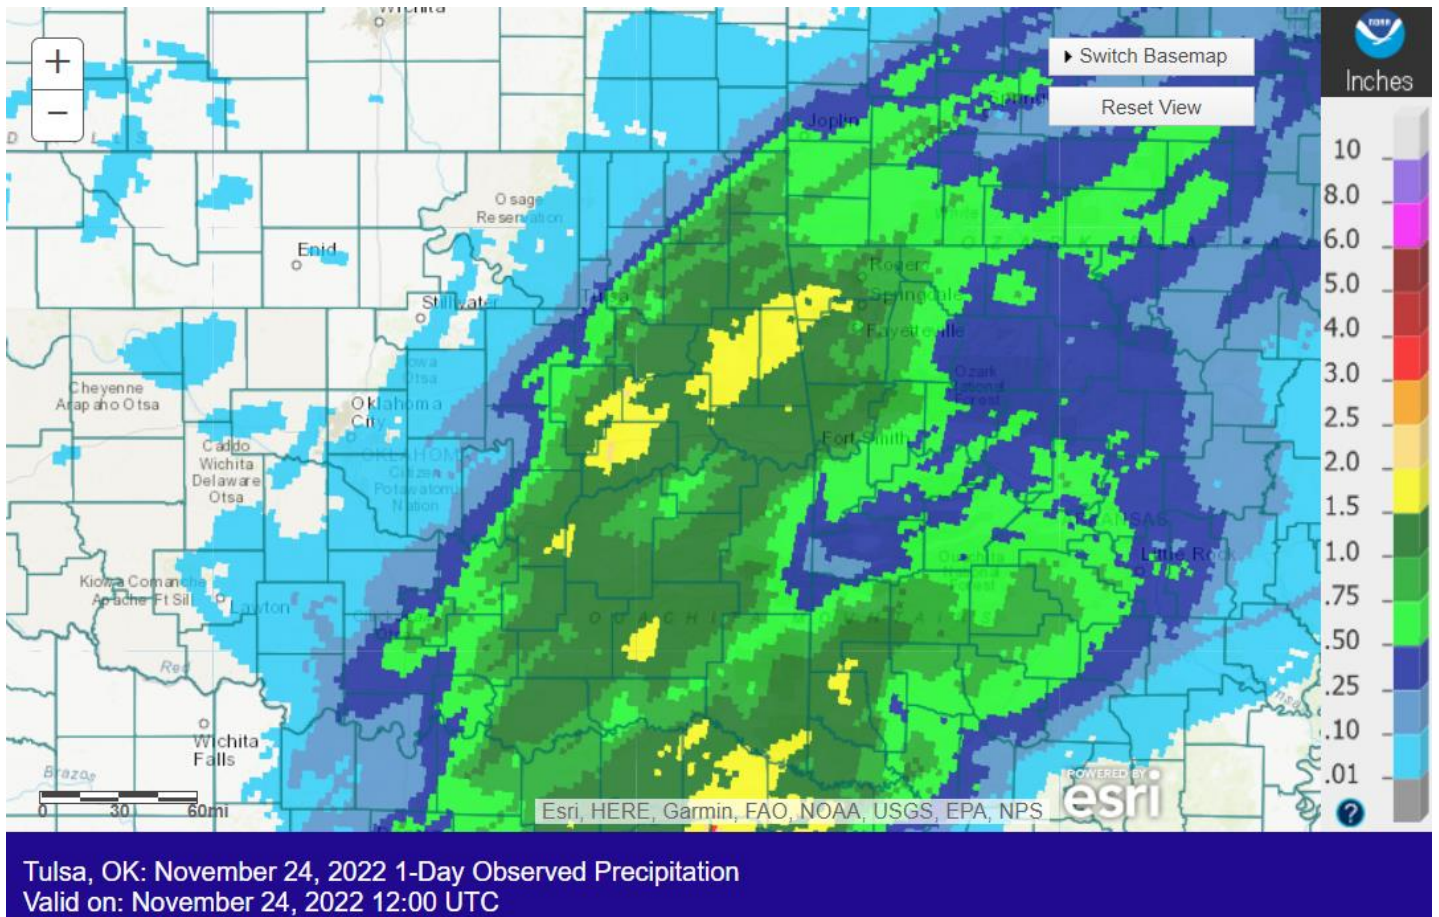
Wichita
+
−
Switch Basemap
Reset View
Inches
10
8.0
6.0
5.0
4.0
3.0
2.5
2.0
1.5
1.0
.75
.50
.25
.10
.01
Joplin
Osage Reservation
Enid
Stillwater
Tulsa
Rogers
Springdale
Fayetteville
Cheyenne Arapaho Otsa
Oklahoma City
Iowa Otsa
Caddo Wichita Delaware Otsa
Citizen Potawatomi Nation
Fort Smith
Ozark National Forest
Little Rock
Kiowa Comanche Apache Ft Sill
Lawton
Red
Wichita Falls
Brazos
0 30 60mi
Esri, HERE, Garmin, FAO, NOAA, USGS, EPA, NPS
POWERED BY esri
?
Tulsa, OK: November 24, 2022 1-Day Observed Precipitation
Valid on: November 24, 2022 12:00 UTC